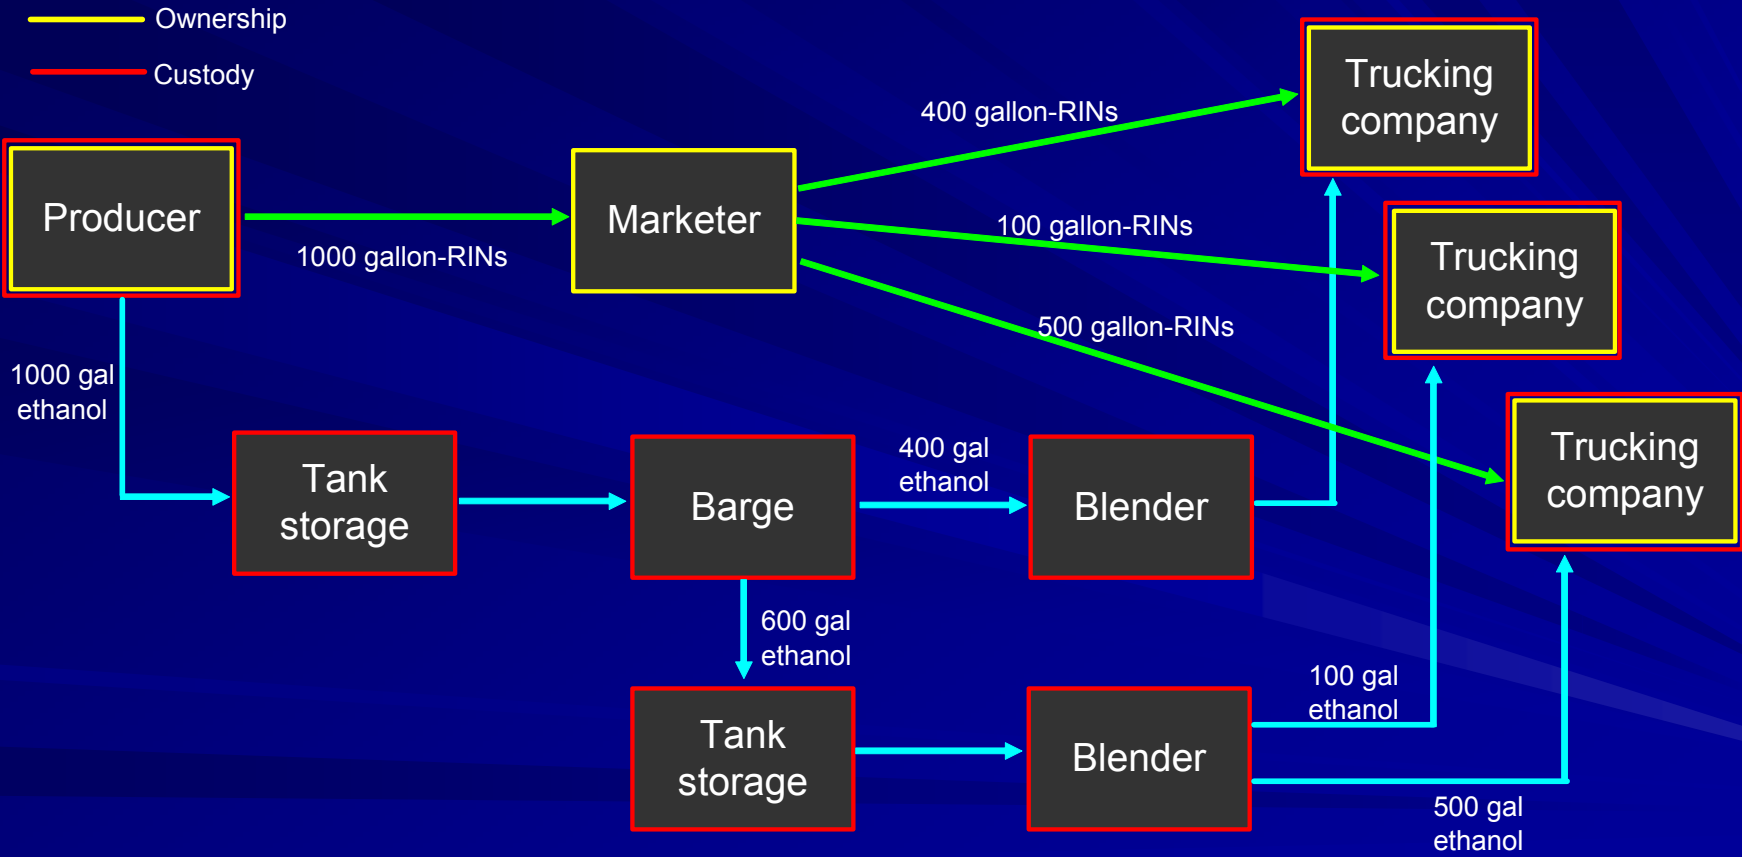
Ownership
Custody

Producer
1000 gallon-RINs
Marketer
400 gallon-RINs
100 gallon-RINs
500 gallon-RINs
Trucking company
Trucking company
Trucking company

1000 gal ethanol
Tank storage
Barge
400 gal ethanol
Blender
600 gal ethanol
Tank storage
Blender
100 gal ethanol
500 gal ethanol